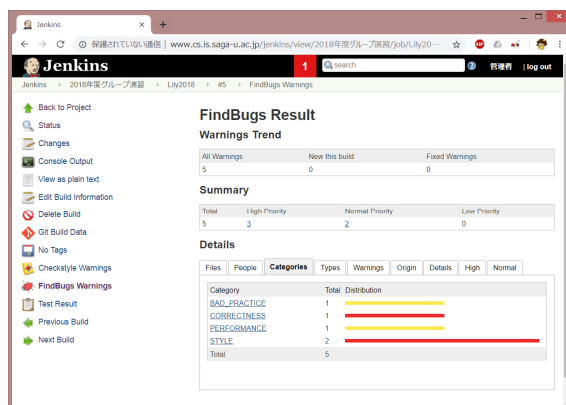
Jenkins

保護されていない通信 | www.cs.is.saga-u.ac.jp/jenkins/view/2018年度グループ演習/job/Lily20…

Jenkins

1

search

管理者 | log out

Jenkins ▸ 2018年度グループ演習 ▸ Lily2018 ▸ #5 ▸ FindBugs Warnings

Back to Project
Status
Changes
Console Output
View as plain text
Edit Build Information
Delete Build
Git Build Data
No Tags
Checkstyle Warnings
FindBugs Warnings
Test Result
Previous Build
Next Build

FindBugs Result

Warnings Trend

| All Warnings | New this build | Fixed Warnings |
|---|---|---|
| 5 | 0 | 0 |

Summary

| Total | High Priority | Normal Priority | Low Priority |
|---|---|---|---|
| 5 | 3 | 2 | 0 |

Details

Files | People | Categories | Types | Warnings | Origin | Details | High | Normal

| Category | Total | Distribution |
|---|---|---|
| BAD_PRACTICE | 1 | |
| CORRECTNESS | 1 | |
| PERFORMANCE | 1 | |
| STYLE | 2 | |
| Total | 5 | |